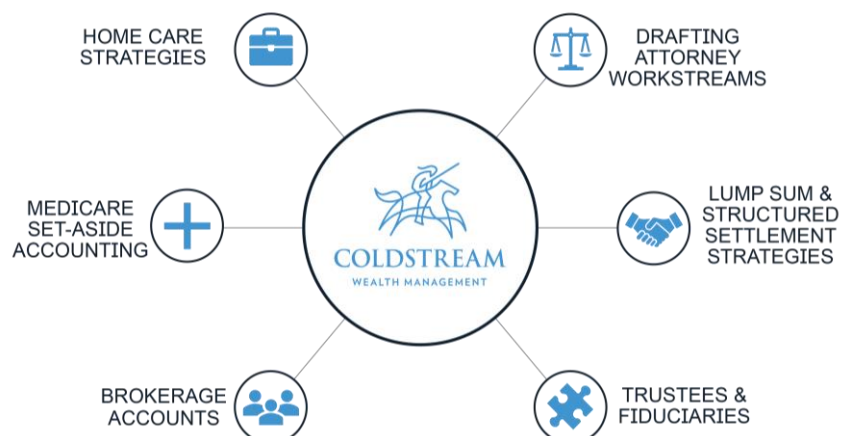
HOME CARE STRATEGIES

DRAFTING ATTORNEY WORKSTREAMS

MEDICARE SET-ASIDE ACCOUNTING

COLDSTREAM
WEALTH MANAGEMENT

LUMP SUM & STRUCTURED SETTLEMENT STRATEGIES

BROKERAGE ACCOUNTS

TRUSTEES & FIDUCIARIES